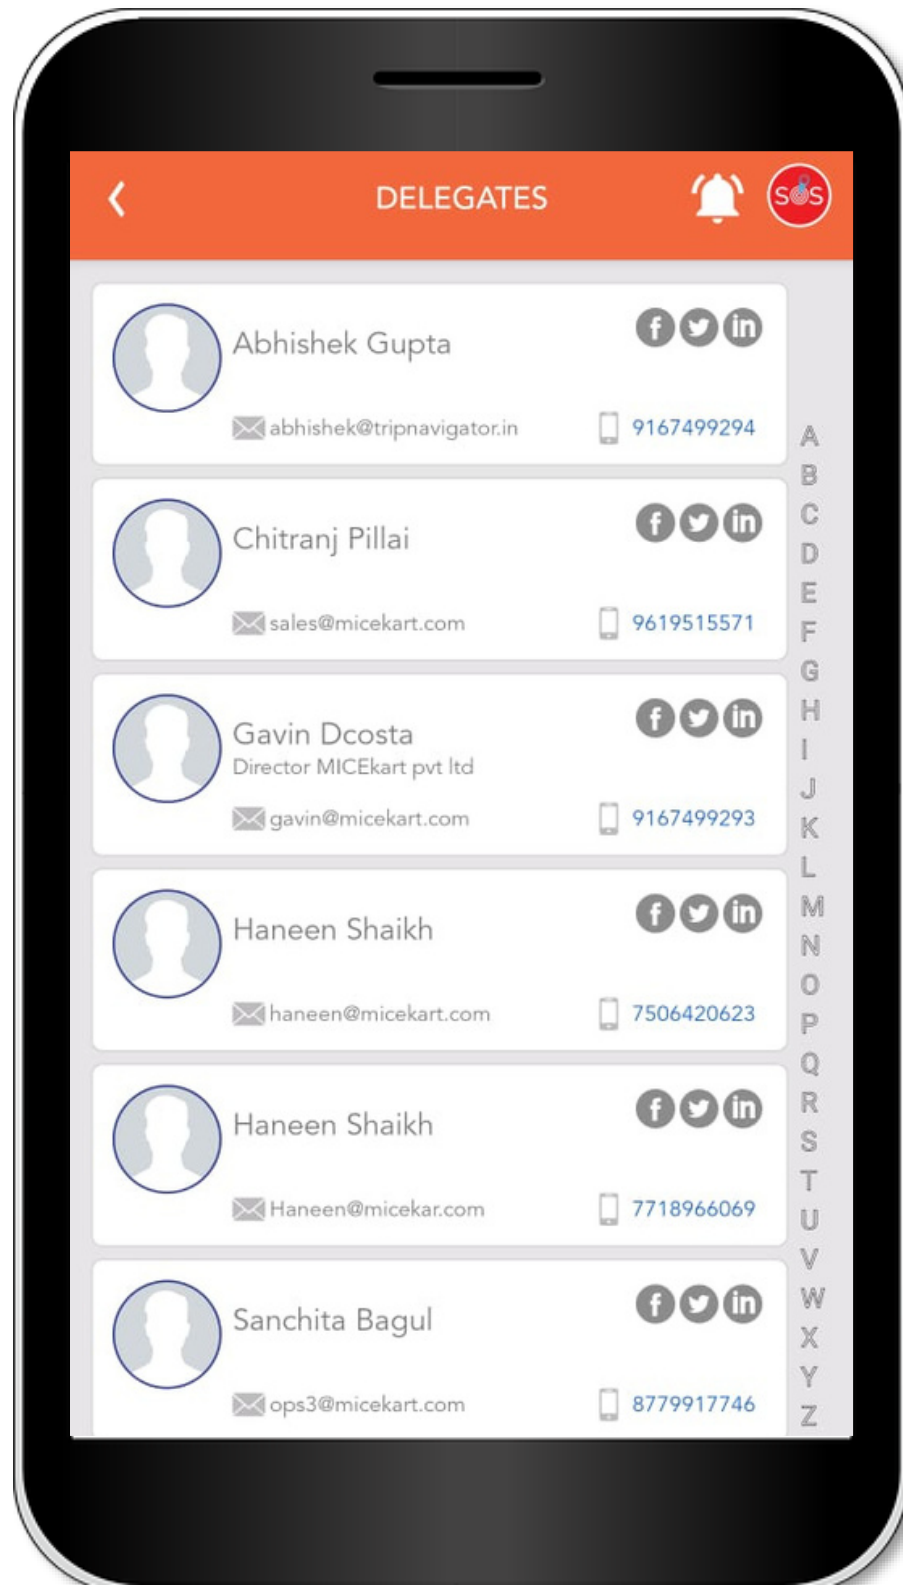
DELEGATES

SOS

Abhishek Gupta
abhishek@tripnavigator.in
9167499294

Chitranj Pillai
sales@micekart.com
9619515571

Gavin Dcosta
Director MICEkart pvt ltd
gavin@micekart.com
9167499293

Haneen Shaikh
haneen@micekart.com
7506420623

Haneen Shaikh
Haneen@micekar.com
7718966069

Sanchita Bagul
ops3@micekart.com
8779917746

A
B
C
D
E
F
G
H
I
J
K
L
M
N
O
P
Q
R
S
T
U
V
W
X
Y
Z